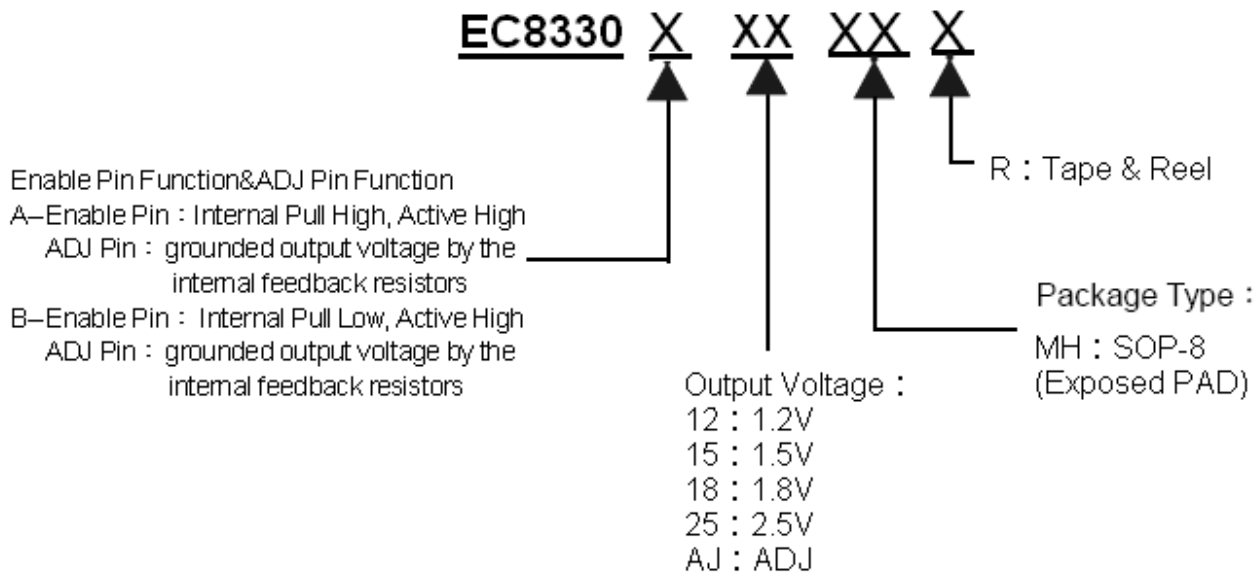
EC8330 X XX XX X

R：Tape & Reel

Enable Pin Function&ADJ Pin Function
A–Enable Pin：Internal Pull High, Active High
ADJ Pin：grounded output voltage by the internal feedback resistors
B–Enable Pin：Internal Pull Low, Active High
ADJ Pin：grounded output voltage by the internal feedback resistors

Package Type：
MH：SOP-8 (Exposed PAD)

Output Voltage：
12：1.2V
15：1.5V
18：1.8V
25：2.5V
AJ：ADJ